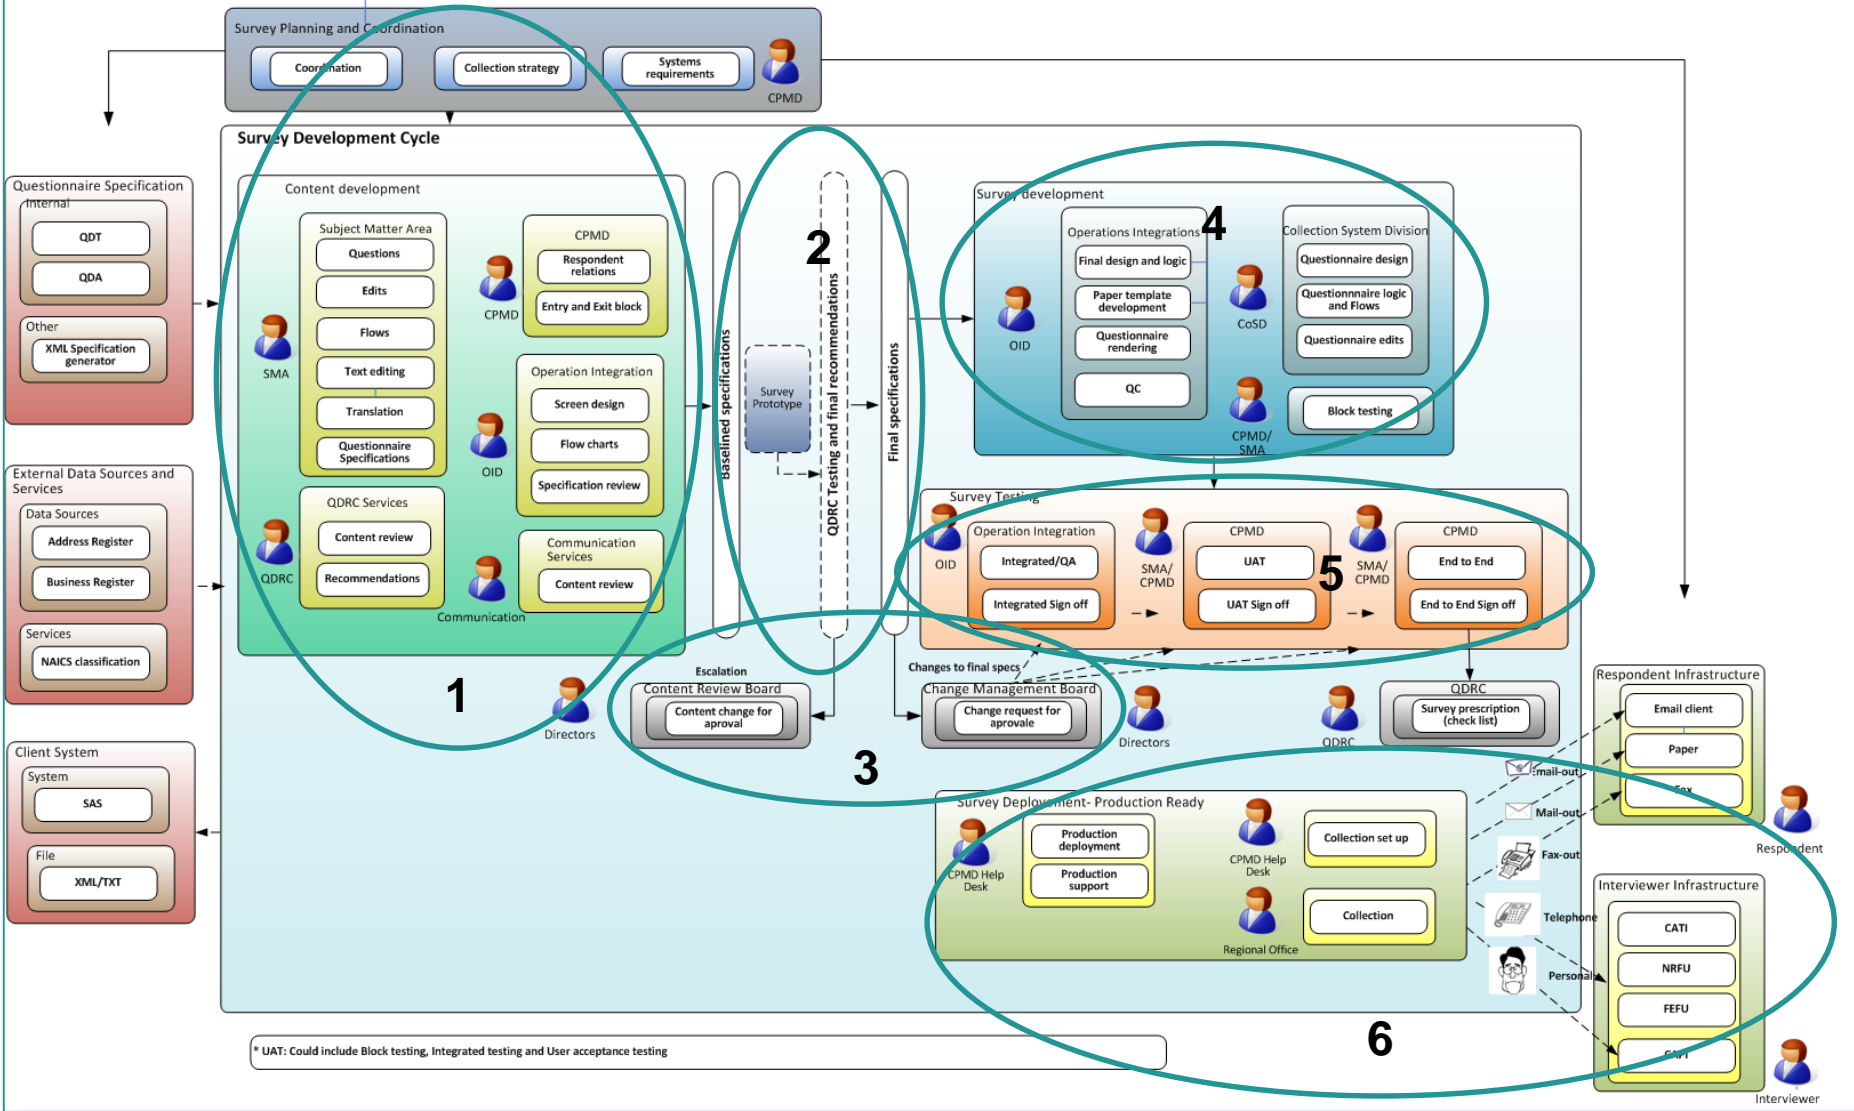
Survey Planning and Coordination

Coordination

Collection strategy

Systems requirements

CPMD

Survey Development Cycle

Questionnaire Specification

Internal

QDT

QDA

Other

XML Specification generator

External Data Sources and Services

Data Sources

Address Register

Business Register

Services

NAICS classification

Client System

System

SAS

File

XML/TXT

Content development

Subject Matter Area

Questions

Edits

Flows

Text editing

Translation

Questionnaire Specifications

SMA

CPMD

Respondent relations

Entry and Exit block

CPMD

Operation Integration

Screen design

Flow charts

Specification review

OID

QDRC Services

Content review

Recommendations

QDRC

Communication Services

Content review

Communication

1

Baselined specifications

Survey Prototype

2

QDRC Testing and final recommendations

Final specifications

Survey development

Operations Integrations

4

Final design and logic

Paper template development

Questionnaire rendering

QC

OID

CoSD

Collection System Division

Questionnaire design

Questionnnaire logic and Flows

Questionnaire edits

Block testing

CPMD/ SMA

Survey Testing

Operation Integration

Integrated/QA

Integrated Sign off

OID

SMA/ CPMD

CPMD

UAT

UAT Sign off

5

SMA/ CPMD

CPMD

End to End

End to End Sign off

Escalation

Content Review Board

Content change for aproval

Directors

Changes to final specs

Change Management Board

Change request for aprovale

Directors

3

QDRC

QDRC

Survey prescription (check list)

Respondent Infrastructure

Email client

Paper

Fax

Respondent

E-mail-out

Mail-out

Fax-out

Telephone

Personal

Survey Deployment- Production Ready

CPMD Help Desk

Production deployment

Production support

CPMD Help Desk

Collection set up

Regional Office

Collection

Interviewer Infrastructure

CATI

NRFU

FEFU

CAPI

Interviewer

6

* UAT: Could include Block testing, Integrated testing and User acceptance testing